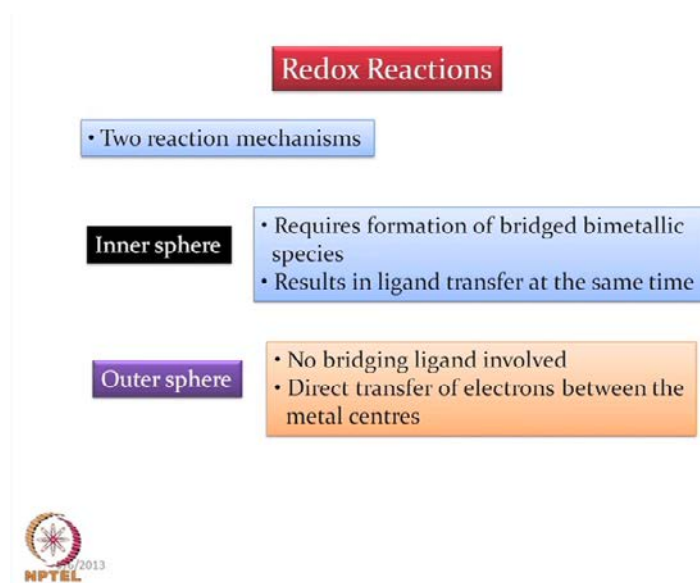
Redox Reactions

• Two reaction mechanisms

Inner sphere

• Requires formation of bridged bimetallic species
• Results in ligand transfer at the same time

Outer sphere

• No bridging ligand involved
• Direct transfer of electrons between the metal centres

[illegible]/2013

NPTEL